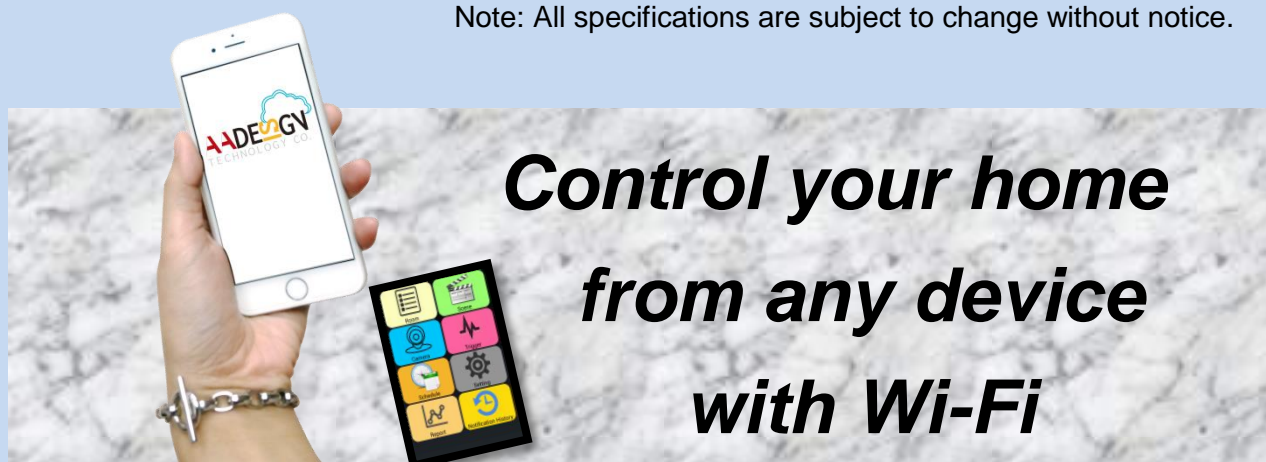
Note: All specifications are subject to change without notice.

AADESIGN
TECHNOLOGY CO.

Room
Scene
Camera
Trigger
Schedule
Setting
Report
Notification History

Control your home from any device with Wi-Fi